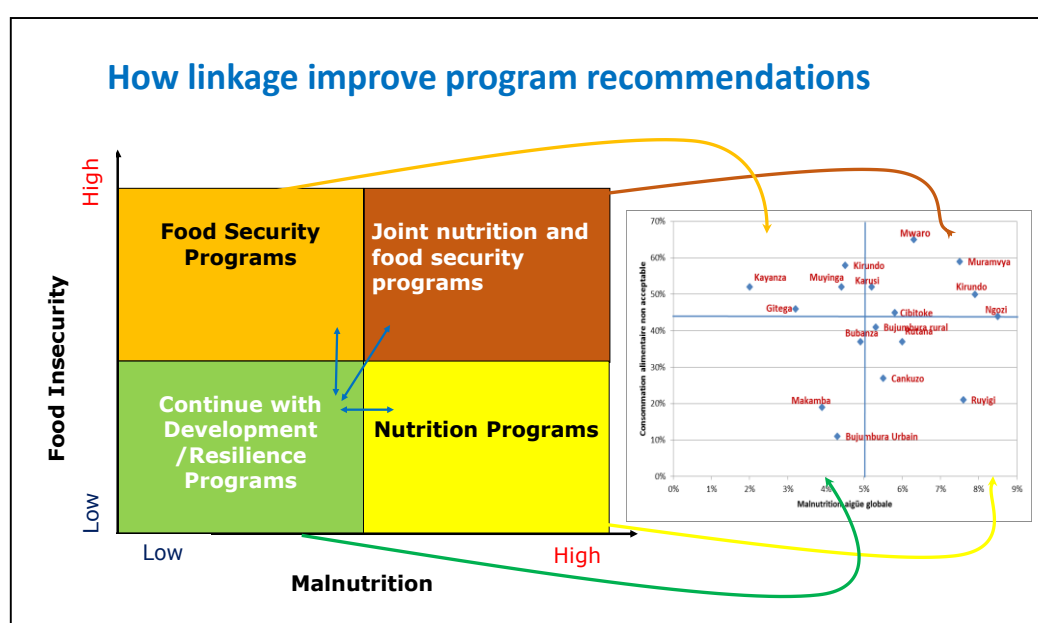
How linkage improve program recommendations

High

Food Insecurity

Low

Food Security Programs

Joint nutrition and food security programs

Continue with Development /Resilience Programs

Nutrition Programs

Low

High

Malnutrition

70%
60%
50%
40%
30%
20%
10%
0%

Consommation alimentaire non acceptable

Mwaro
Kirundo
Muramvya
Kayanza
Muyinga
Karusi
Kirundo
Gitega
Cibitoke
Ngozi
Bujumbura rural
Bubanza
Rutana
Cankuzo
Makamba
Ruyigi
Bujumbura Urbain

0% 1% 2% 3% 4% 5% 6% 7% 8% 9%

Malnutrition aigüe globale